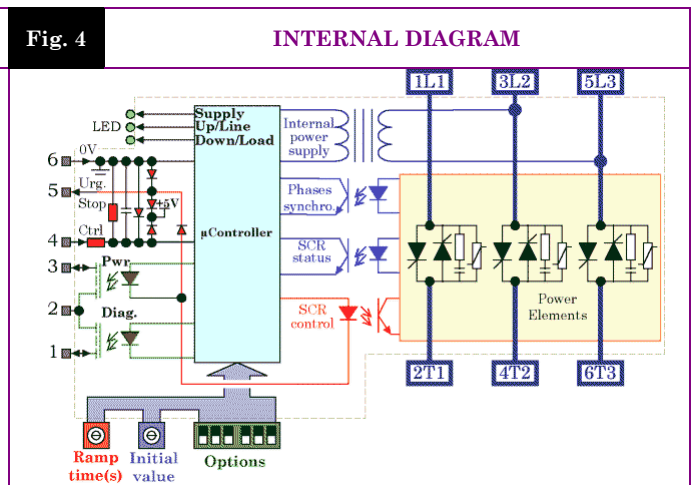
Fig. 4

INTERNAL DIAGRAM

1L1
3L2
5L3

LED
Supply
Up/Line
Down/Load

Internal power supply

6
0V
5
Urg.
Stop
+5V
4
Ctrl
3
Pwr
2
Diag.
1

Phases synchro.

µController

SCR status

SCR control

Power Elements

2T1
4T2
6T3

Ramp time(s)
Initial value
Options